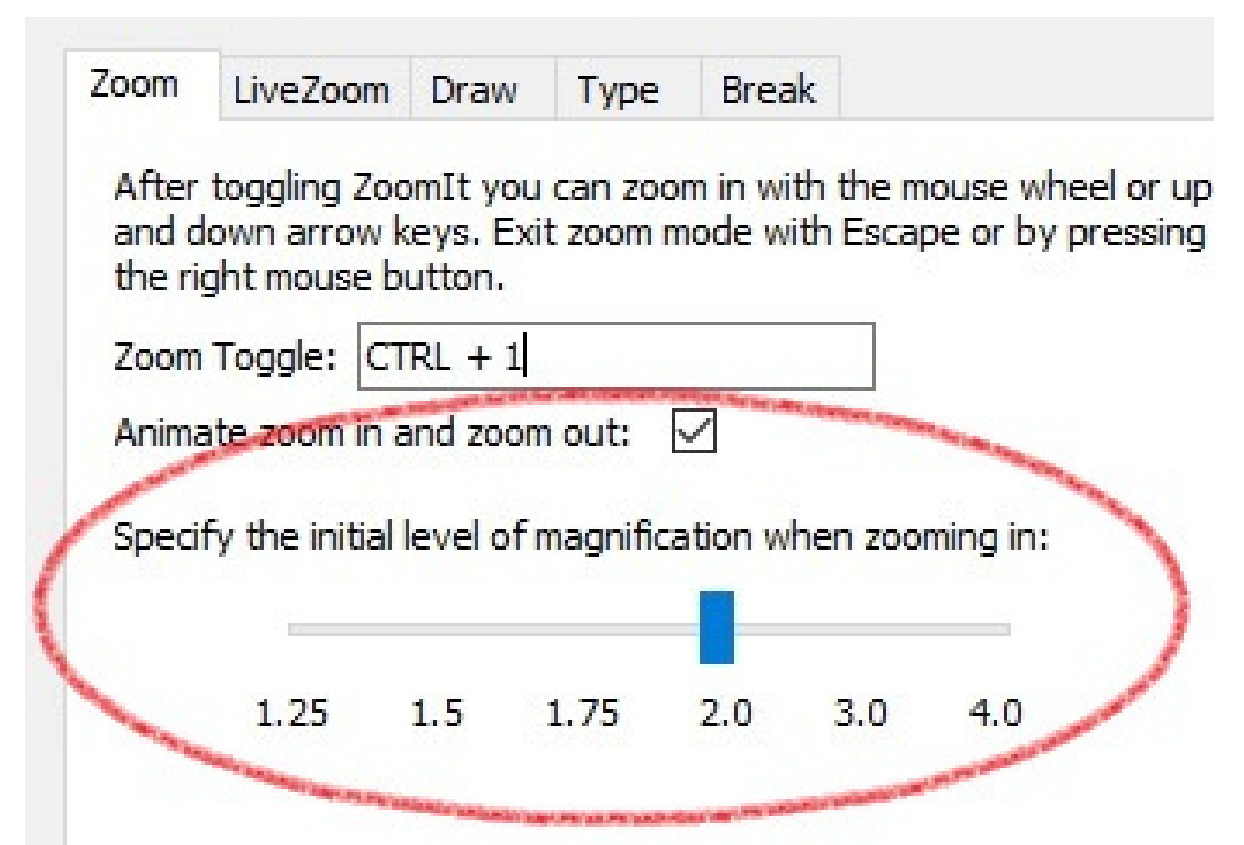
Zoom LiveZoom Draw Type Break

After toggling ZoomIt you can zoom in with the mouse wheel or up and down arrow keys. Exit zoom mode with Escape or by pressing the right mouse button.

Zoom Toggle: CTRL + 1

Animate zoom in and zoom out:

Specify the initial level of magnification when zooming in:

1.25 1.5 1.75 2.0 3.0 4.0